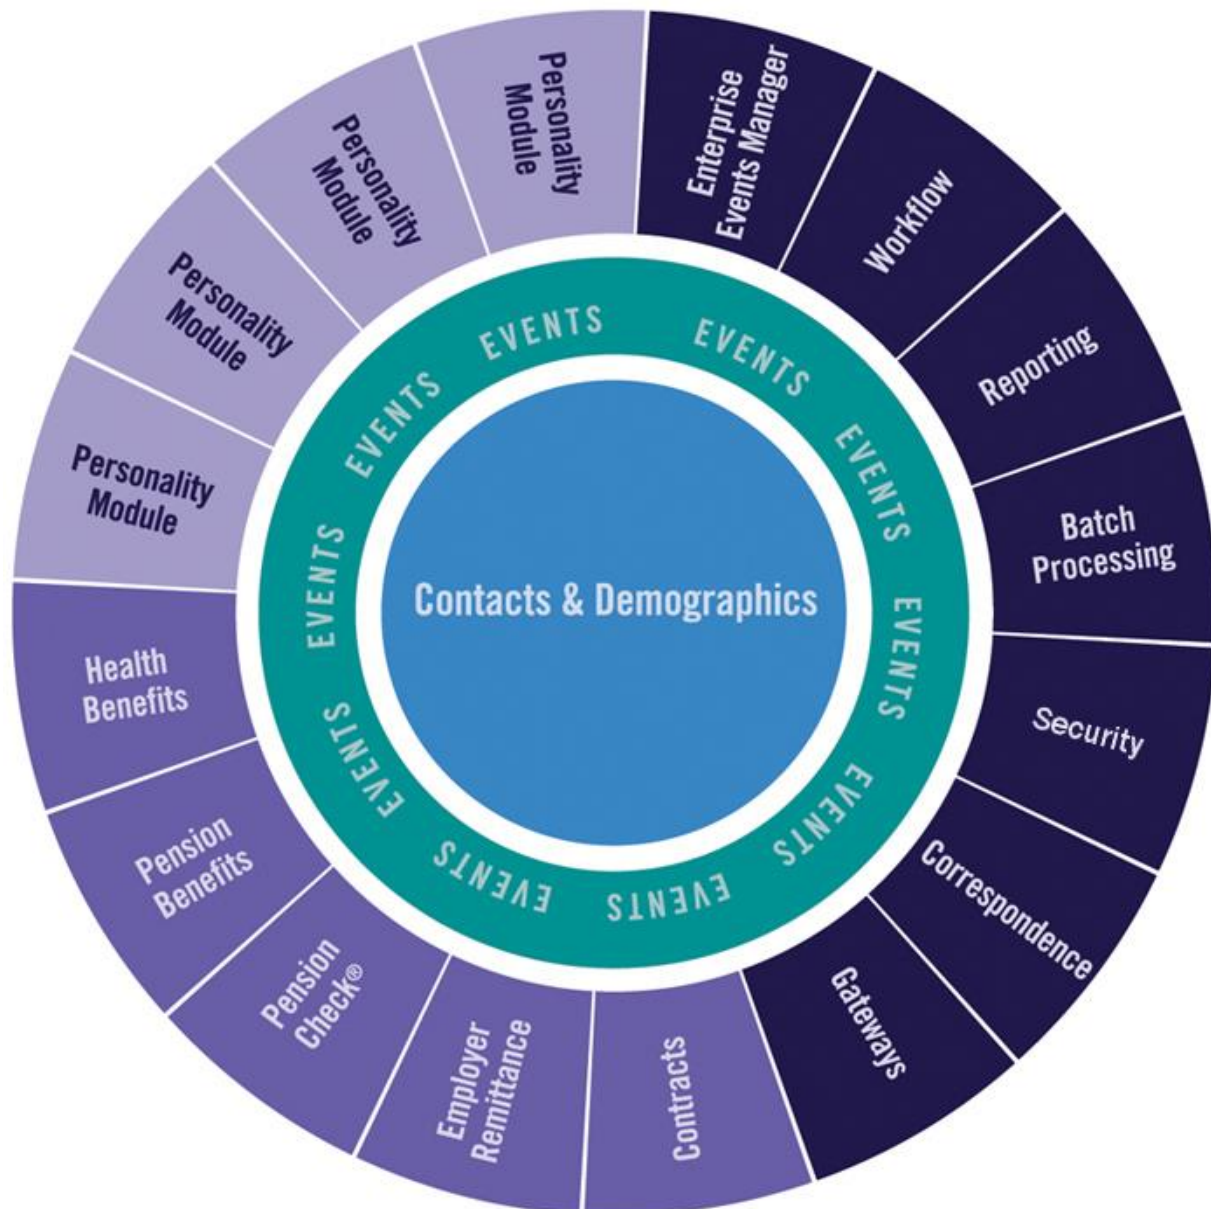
Personality Module

Enterprise Events Manager

Workflow

Reporting

Batch Processing

Security

Correspondence

Gateways

Contracts

Employer Remittance

Pension Check®

Pension Benefits

Health Benefits

Personality Module

Personality Module

Personality Module

EVENTS EVENTS EVENTS EVENTS EVENTS EVENTS EVENTS EVENTS EVENTS EVENTS

Contacts & Demographics